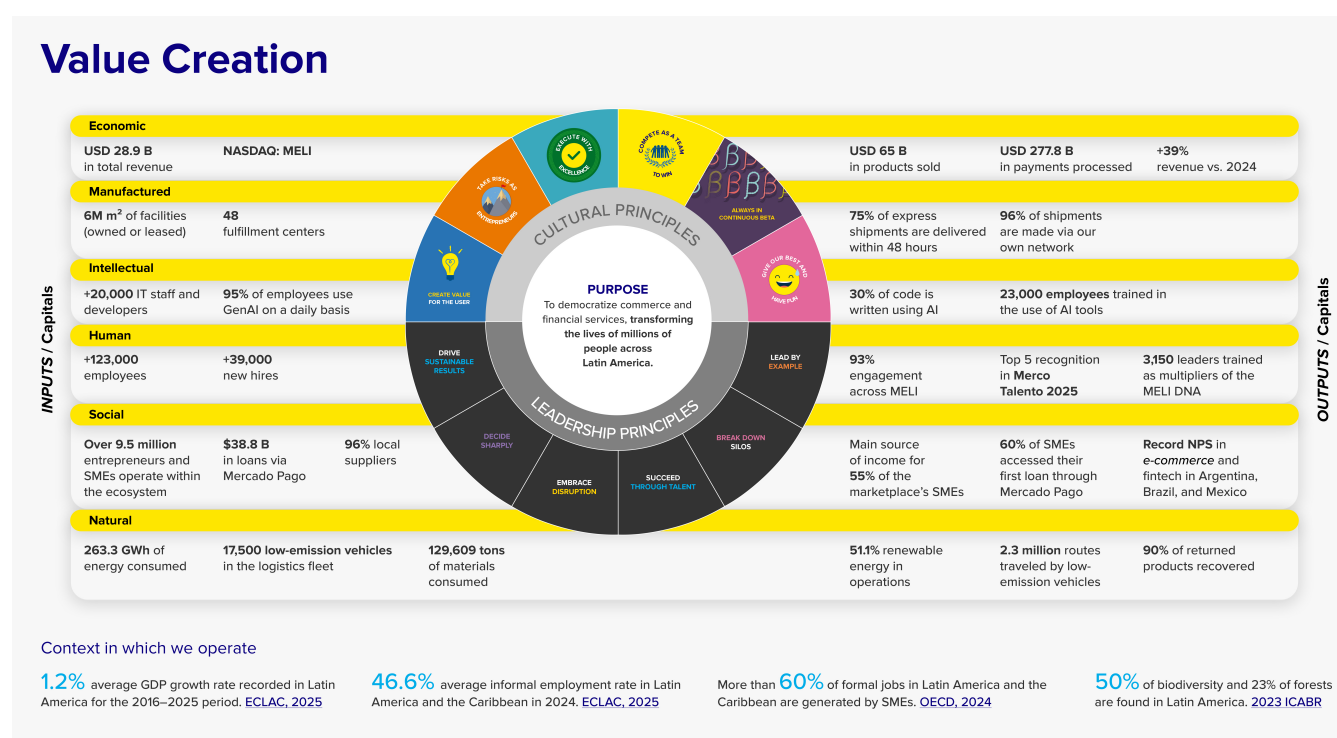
Value Creation

INPUTS / Capitals

Economic

USD 28.9 B in total revenue

NASDAQ: MELI

Manufactured

6M m² of facilities (owned or leased)

48 fulfillment centers

Intellectual

+20,000 IT staff and developers

95% of employees use GenAI on a daily basis

Human

+123,000 employees

+39,000 new hires

Social

Over 9.5 million entrepreneurs and SMEs operate within the ecosystem

$38.8 B in loans via Mercado Pago

96% local suppliers

Natural

263.3 GWh of energy consumed

17,500 low-emission vehicles in the logistics fleet

129,609 tons of materials consumed

EXECUTE WITH EXCELLENCE

COMPETE AS A TEAM TO WIN

TAKE RISKS AS ENTREPRENEURS

ALWAYS IN CONTINUOUS BETA

CREATE VALUE FOR THE USER

GIVE OUR BEST AND HAVE FUN

CULTURAL PRINCIPLES

PURPOSE
To democratize commerce and financial services, transforming the lives of millions of people across Latin America.

LEADERSHIP PRINCIPLES

DRIVE SUSTAINABLE RESULTS

LEAD BY EXAMPLE

DECIDE SHARPLY

BREAK DOWN SILOS

EMBRACE DISRUPTION

SUCCEED THROUGH TALENT

OUTPUTS / Capitals

USD 65 B in products sold

USD 277.8 B in payments processed

+39% revenue vs. 2024

75% of express shipments are delivered within 48 hours

96% of shipments are made via our own network

30% of code is written using AI

23,000 employees trained in the use of AI tools

93% engagement across MELI

Top 5 recognition in Merco Talento 2025

3,150 leaders trained as multipliers of the MELI DNA

Main source of income for 55% of the marketplace's SMEs

60% of SMEs accessed their first loan through Mercado Pago

Record NPS in e-commerce and fintech in Argentina, Brazil, and Mexico

51.1% renewable energy in operations

2.3 million routes traveled by low-emission vehicles

90% of returned products recovered

Context in which we operate

1.2% average GDP growth rate recorded in Latin America for the 2016–2025 period. ECLAC, 2025

46.6% average informal employment rate in Latin America and the Caribbean in 2024. ECLAC, 2025

More than 60% of formal jobs in Latin America and the Caribbean are generated by SMEs. OECD, 2024

50% of biodiversity and 23% of forests are found in Latin America. 2023 ICABR